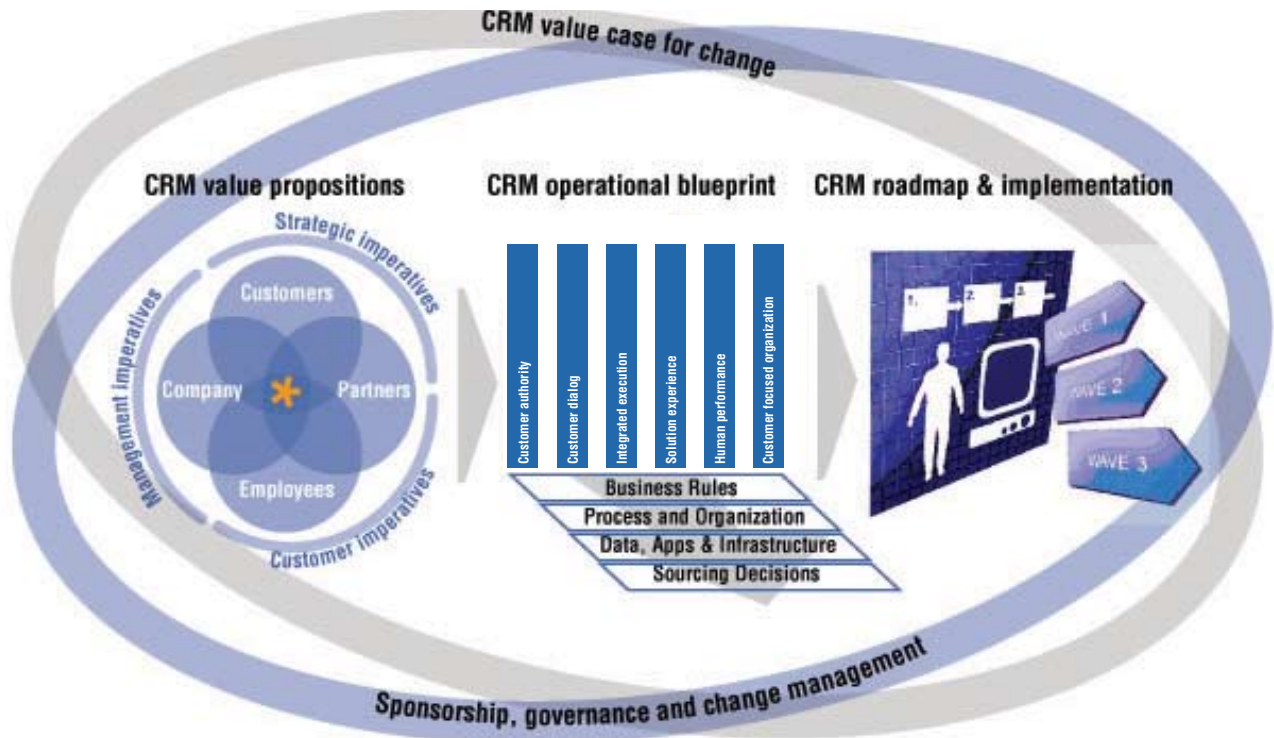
CRM value case for change

CRM value propositions

Strategic imperatives

Management imperatives

Customers

Company

Partners

Employees

Customer imperatives

CRM operational blueprint

Customer authority

Customer dialog

Integrated execution

Solution experience

Human performance

Customer focused organization

Business Rules

Process and Organization

Data, Apps & Infrastructure

Sourcing Decisions

CRM roadmap & implementation

1.

2.

3.

WAVE 1

WAVE 2

WAVE 3

Sponsorship, governance and change management